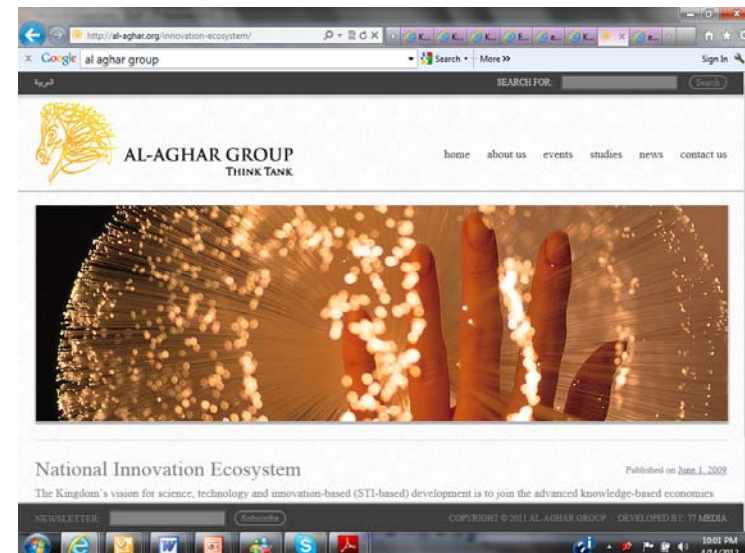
http://al-aghar.org/innovation-ecosystem/

Google al aghar group

Search More >>

Sign In

العربية

SEARCH FOR:

Search

AL-AGHAR GROUP
THINK TANK

home about us events studies news contact us

National Innovation Ecosystem

Published on June 1, 2009

The Kingdom's visson for science, technology and innovation-based (STI-based) development is to join the advanced knowledge-based economies

NEWSLETTER:

Subscribe

COPYRIGHT © 2011 AL-AGHAR GROUP DEVELOPED BY: 77 MEDIA

10:01 PM
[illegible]